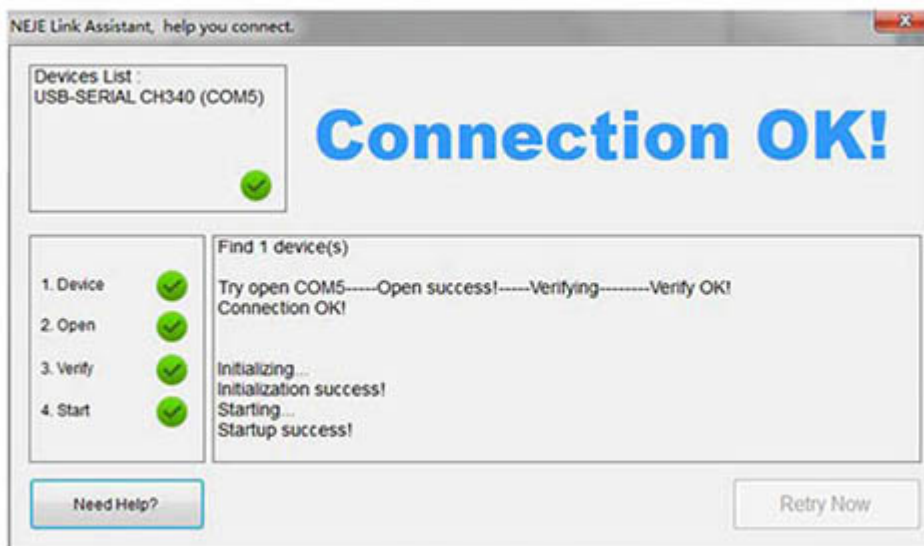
NEJE Link Assistant, help you connect.

Devices List :
USB-SERIAL CH340 (COM5)

Connection OK!

1. Device
2. Open
3. Verify
4. Start

Find 1 device(s)

Try open COM5------Open success!-----Verifying--------Verify OK!
Connection OK!

Initializing...
Initialization success!
Starting...
Startup success!

Need Help?

Retry Now